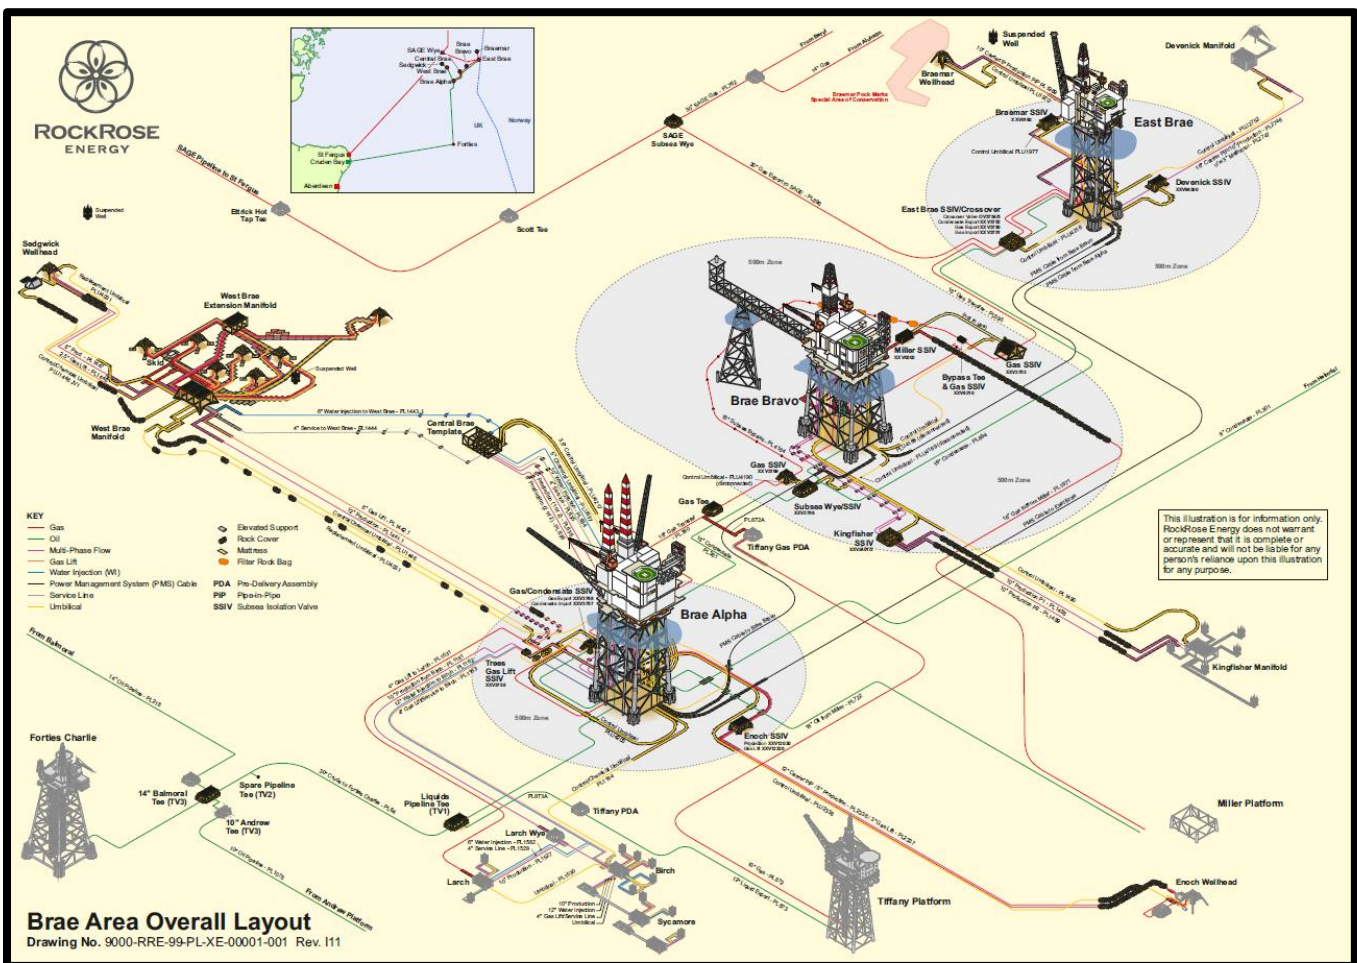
ROCKROSE ENERGY

SAGE Wye
Brae Bravo
Braemar
Central Brae
East Brae
Sedgwick
West Brae
Brae Alpha
UK
Norway
St Fergus
Cruden Bay
Forties
Aberdeen

SAGE Pipeline to St Fergus

Suspended Well

Ettrick Hot Tap Tee

Sedgwick Wellhead

West Brae Extension Manifold

Skid

Suspended Well

West Brae Manifold

6" Water Injection to West Brae - PL1443
4" Service to West Brae - PL1444

Central Brae Template

Scott Tee

SAGE Subsea Wye

30" SAGE Gas - PL853

From Beryl

From Alwyn

16" Gas

Braemar Wellhead

Braemar Pock Marks Special Area of Conservation

Suspended Well

Braemar SSIV

East Brae

Control Umbilical PLU1977

East Brae SSIV/Crossover

Devenick SSIV

Devenick Manifold

500m Zone

Brae Bravo

Miller SSIV

Gas SSIV

Bypass Tee & Gas SSIV

Gas SSIV

Subsea Wye/SSIV

Kingfisher SSIV

500m Zone

Control Umbilical - PLU4190 (Disconnected)

Gas Tee

PL872A

Tiffany Gas PDA

Gas/Condensate SSIV

Brae Alpha

Trees Gas Lift SSIV

500m Zone

Enoch SSIV

PMS Cable to Brae Bravo

From Heimdal

This illustration is for information only. RockRose Energy does not warrant or represent that it is complete or accurate and will not be liable for any person's reliance upon this illustration for any purpose.

Kingfisher Manifold

KEY
Gas
Oil
Multi-Phase Flow
Gas Lift
Water Injection (WI)
Power Management System (PMS) Cable
Service Line
Umbilical

Elevated Support
Rock Cover
Mattress
Filter Rock Bag

PDA Pre-Delivery Assembly
PIP Pipe-in-Pipe
SSIV Subsea Isolation Valve

From Balmoral

Forties Charlie

14" Balmoral Tee (TV3)

Spare Pipeline Tee (TV2)

10" Andrew Tee (TV3)

Liquids Pipeline Tee (TV1)

PL873A

Tiffany PDA

Larch Wye

Larch

Birch

Sycamore

From Andrew Platform

Miller Platform

Tiffany Platform

Enoch Wellhead

Brae Area Overall Layout
Drawing No. 9000-RRE-99-PL-XE-00001-001 Rev. I11